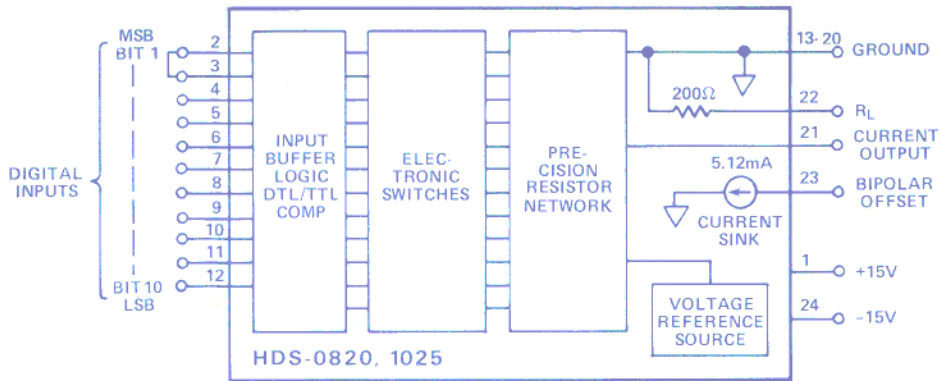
MSB
BIT 1
2
3
4
5
6
7
8
9
10
11
12
BIT 10
LSB
DIGITAL INPUTS
INPUT BUFFER LOGIC DTL/TTL COMP
ELEC-TRONIC SWITCHES
PRE-CISION RESISTOR NETWORK
200Ω
5.12mA
CURRENT SINK
VOLTAGE REFERENCE SOURCE
13-20
GROUND
22
$R_L$
21
CURRENT OUTPUT
23
BIPOLAR OFFSET
1
+15V
24
-15V
HDS-0820, 1025